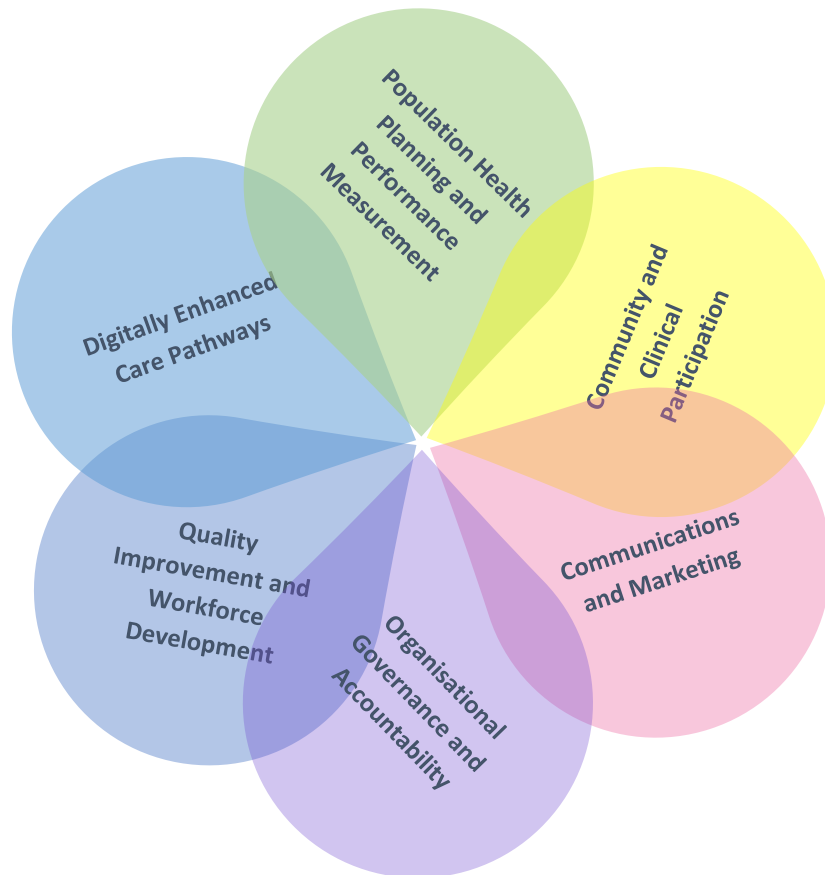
Population Health Planning and Performance Measurement

Community and Clinical Participation

Communications and Marketing

Organisational Governance and Accountability

Quality Improvement and Workforce Development

Digitally Enhanced Care Pathways